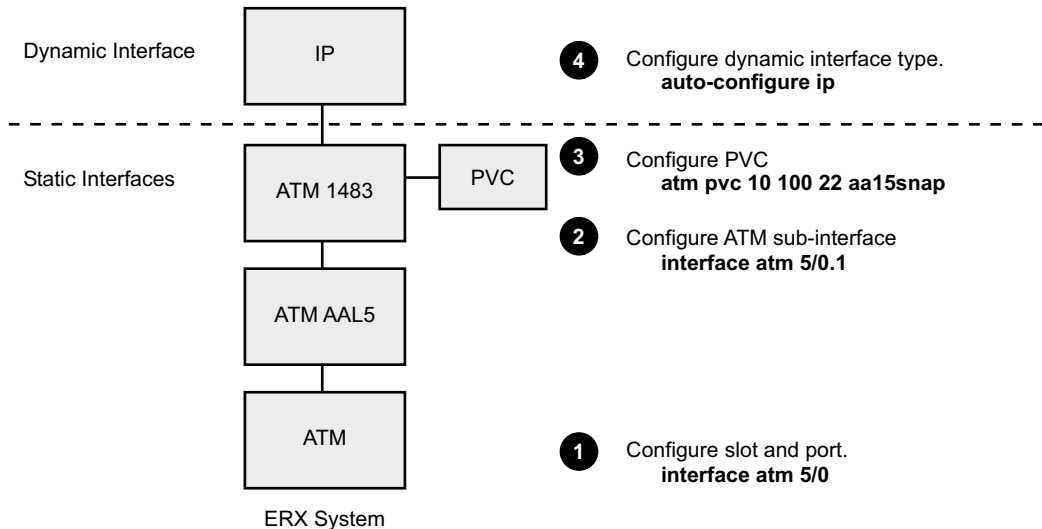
Dynamic Interface

IP

4 Configure dynamic interface type.
**auto-configure ip**

Static Interfaces

ATM 1483

PVC

3 Configure PVC
**atm pvc 10 100 22 aa15snap**

2 Configure ATM sub-interface
**interface atm 5/0.1**

ATM AAL5

ATM

1 Configure slot and port.
**interface atm 5/0**

ERX System